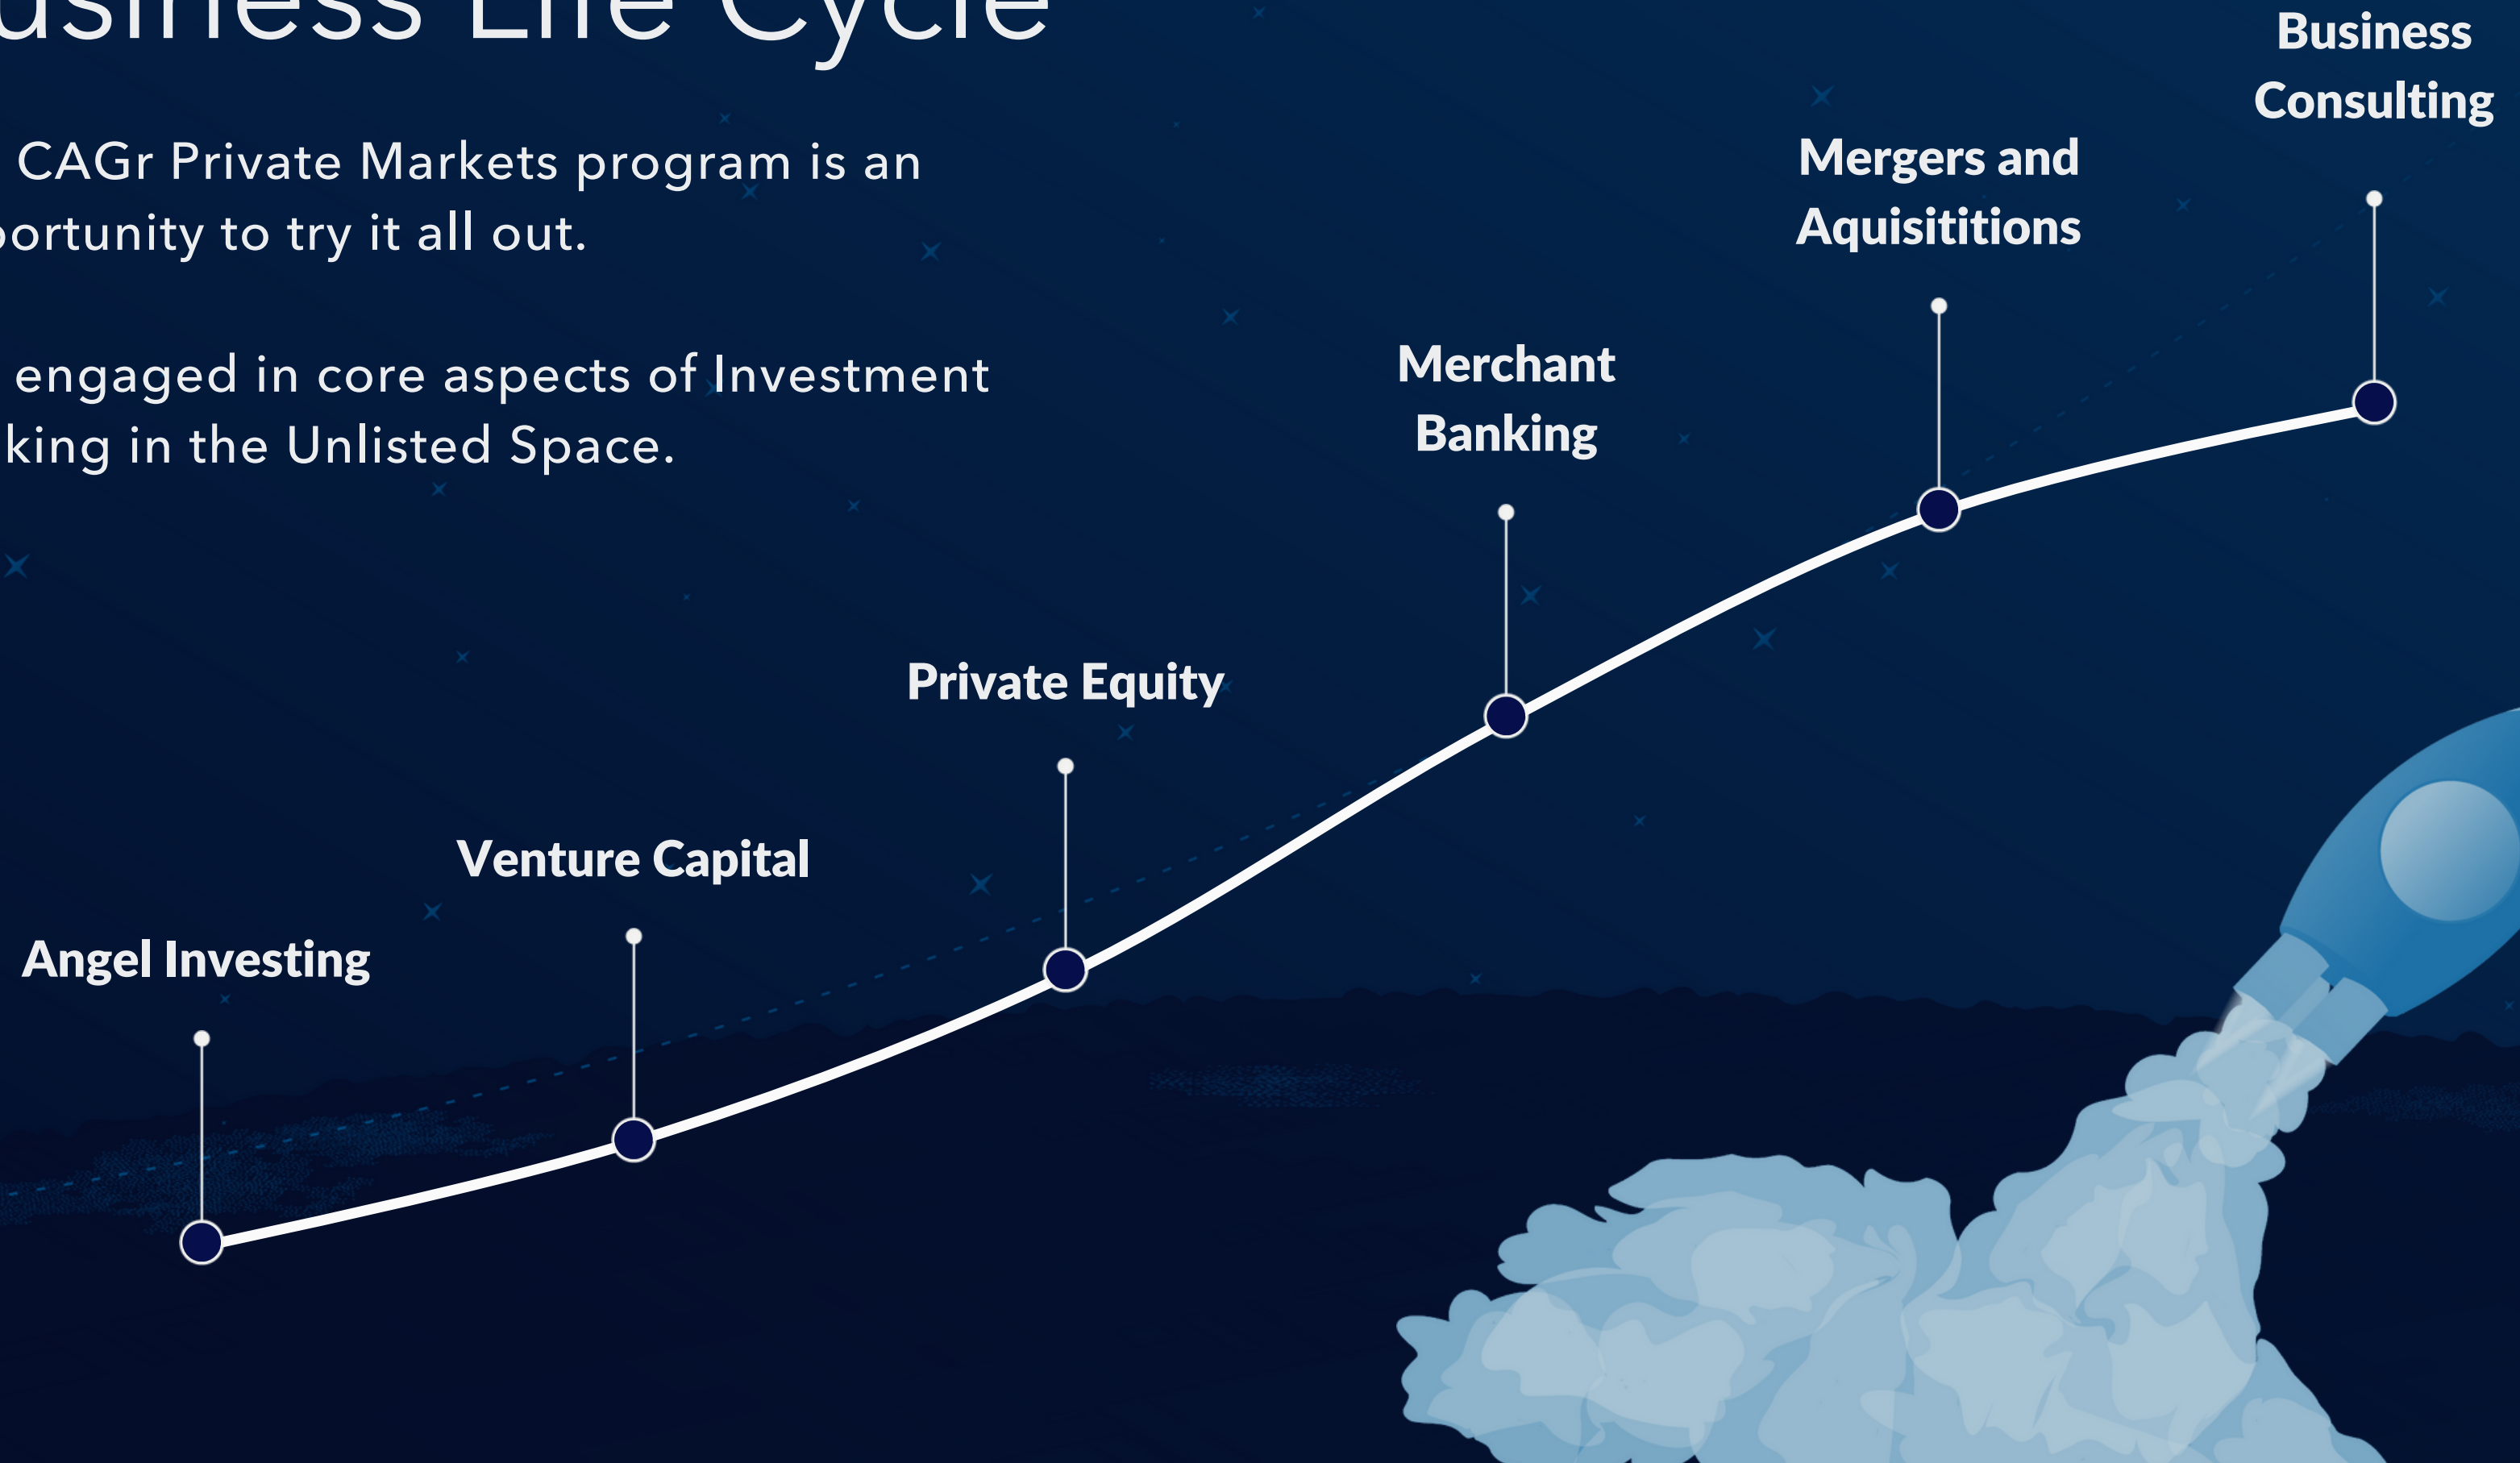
usiness Life Cycle

CAGr Private Markets program is an portunity to try it all out.

engaged in core aspects of Investment king in the Unlisted Space.

Business Consulting

Mergers and Aquisititions

Merchant Banking

Private Equity

Venture Capital

Angel Investing